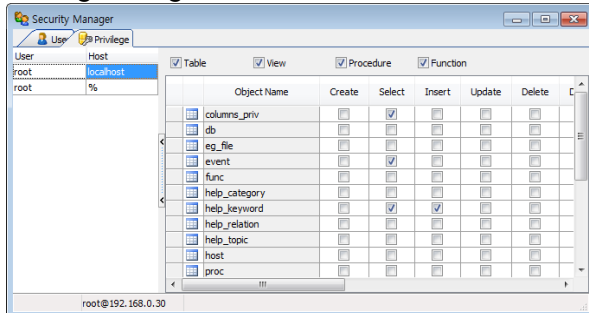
Security Manager

User | Privilege

| User | Host |
|---|---|
| root | localhost |
| root | % |

Table   View   Procedure   Function

| Object Name | Create | Select | Insert | Update | Delete | D |
|---|---|---|---|---|---|---|
| columns_priv | | ✓ | | | | |
| db | | | | | | |
| eg_file | | | | | | |
| event | | ✓ | | | | |
| func | | | | | | |
| help_category | | | | | | |
| help_keyword | | ✓ | ✓ | | | |
| help_relation | | | | | | |
| help_topic | | | | | | |
| host | | | | | | |
| proc | | | | | | |

root@192.168.0.30